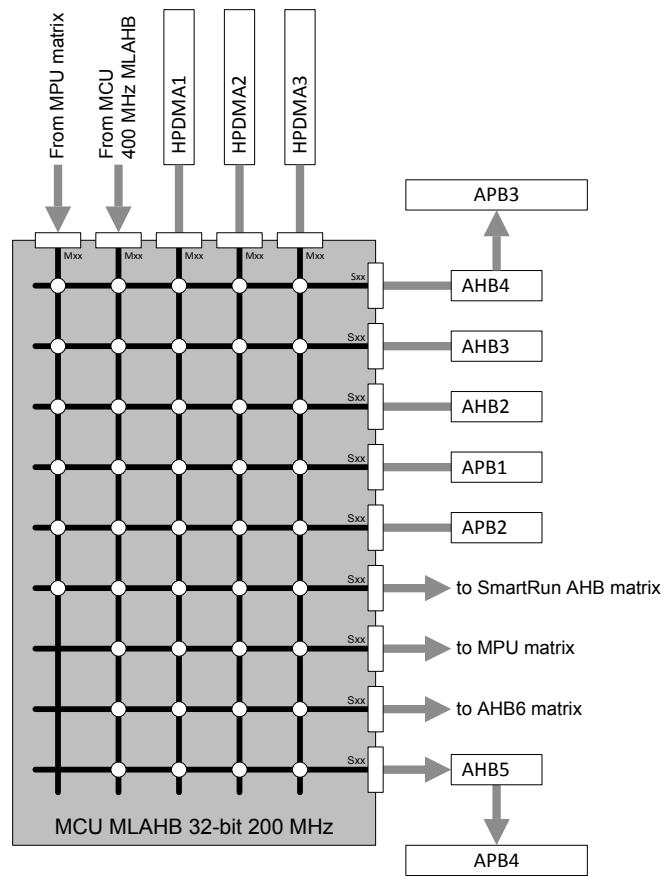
From MPU matrix

From MCU
400 MHz MLAHB

HPDMA1

HPDMA2

HPDMA3

APB3

Mxx Mxx Mxx Mxx Mxx

Sxx
AHB4

Sxx
AHB3

Sxx
AHB2

Sxx
APB1

Sxx
APB2

Sxx
to SmartRun AHB matrix

Sxx
to MPU matrix

Sxx
to AHB6 matrix

Sxx
AHB5

MCU MLAHB 32-bit 200 MHz

APB4